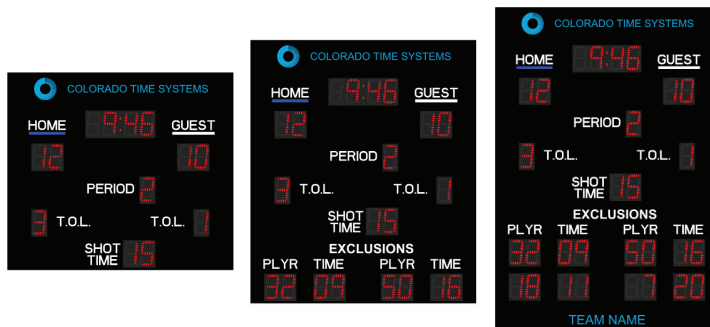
COLORADO TIME SYSTEMS
HOME 9:46 GUEST
12 10
PERIOD 2
3 T.O.L. T.O.L. 1
SHOT TIME 15

COLORADO TIME SYSTEMS
HOME 9:46 GUEST
12 10
PERIOD 2
3 T.O.L. T.O.L. 1
SHOT TIME 15
EXCLUSIONS
PLYR TIME PLYR TIME
32 09 50 16

COLORADO TIME SYSTEMS
HOME 9:46 GUEST
12 10
PERIOD 2
3 T.O.L. T.O.L. 1
SHOT TIME 15
EXCLUSIONS
PLYR TIME PLYR TIME
32 09 50 16
18 11 7 20
TEAM NAME